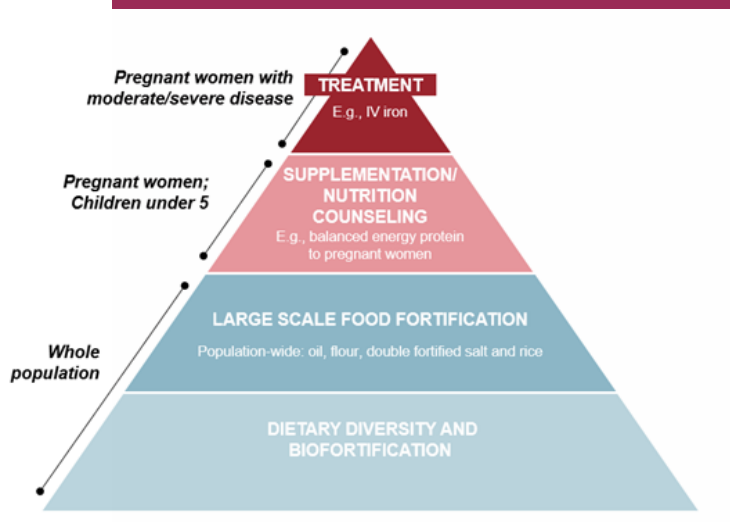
Pregnant women with moderate/severe disease

TREATMENT

E.g., IV iron

Pregnant women; Children under 5

SUPPLEMENTATION/ NUTRITION COUNSELING

E.g., balanced energy protein to pregnant women

Whole population

LARGE SCALE FOOD FORTIFICATION

Population-wide: oil, flour, double fortified salt and rice

DIETARY DIVERSITY AND BIOFORTIFICATION